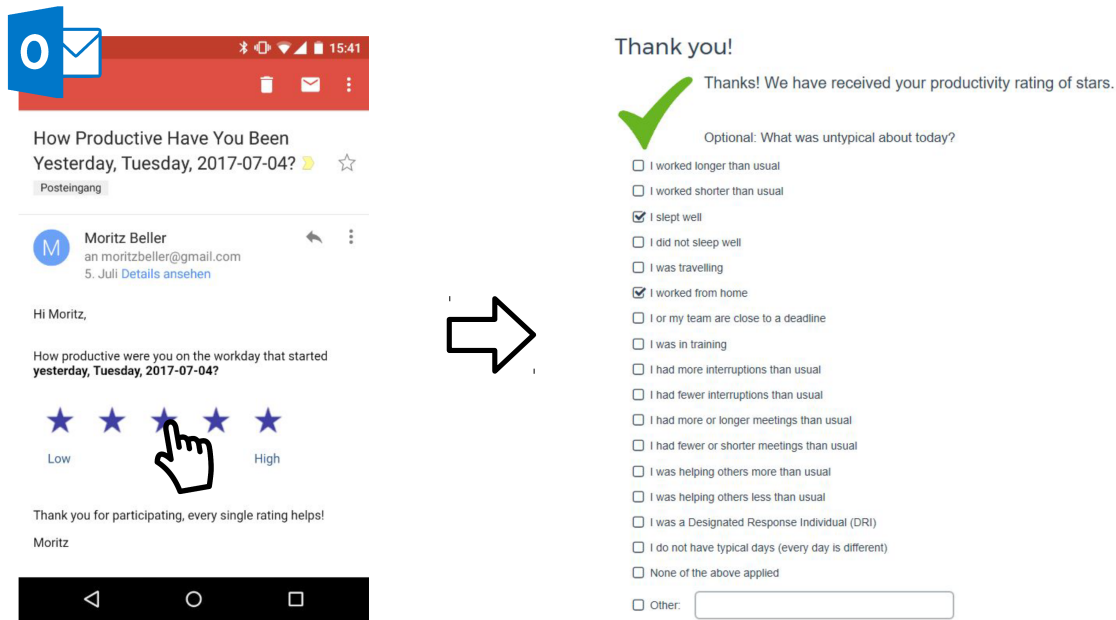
15:41

How Productive Have You Been Yesterday, Tuesday, 2017-07-04?

Posteingang

M Moritz Beller
an moritzbeller@gmail.com
5. Juli Details ansehen

Hi Moritz,

How productive were you on the workday that started **yesterday, Tuesday, 2017-07-04?**

Low High

Thank you for participating, every single rating helps!

Moritz

Thank you!

Thanks! We have received your productivity rating of stars.

Optional: What was untypical about today?

☐ I worked longer than usual
☐ I worked shorter than usual
☑ I slept well
☐ I did not sleep well
☐ I was travelling
☑ I worked from home
☐ I or my team are close to a deadline
☐ I was in training
☐ I had more interruptions than usual
☐ I had fewer interruptions than usual
☐ I had more or longer meetings than usual
☐ I had fewer or shorter meetings than usual
☐ I was helping others more than usual
☐ I was helping others less than usual
☐ I was a Designated Response Individual (DRI)
☐ I do not have typical days (every day is different)
☐ None of the above applied
☐ Other: